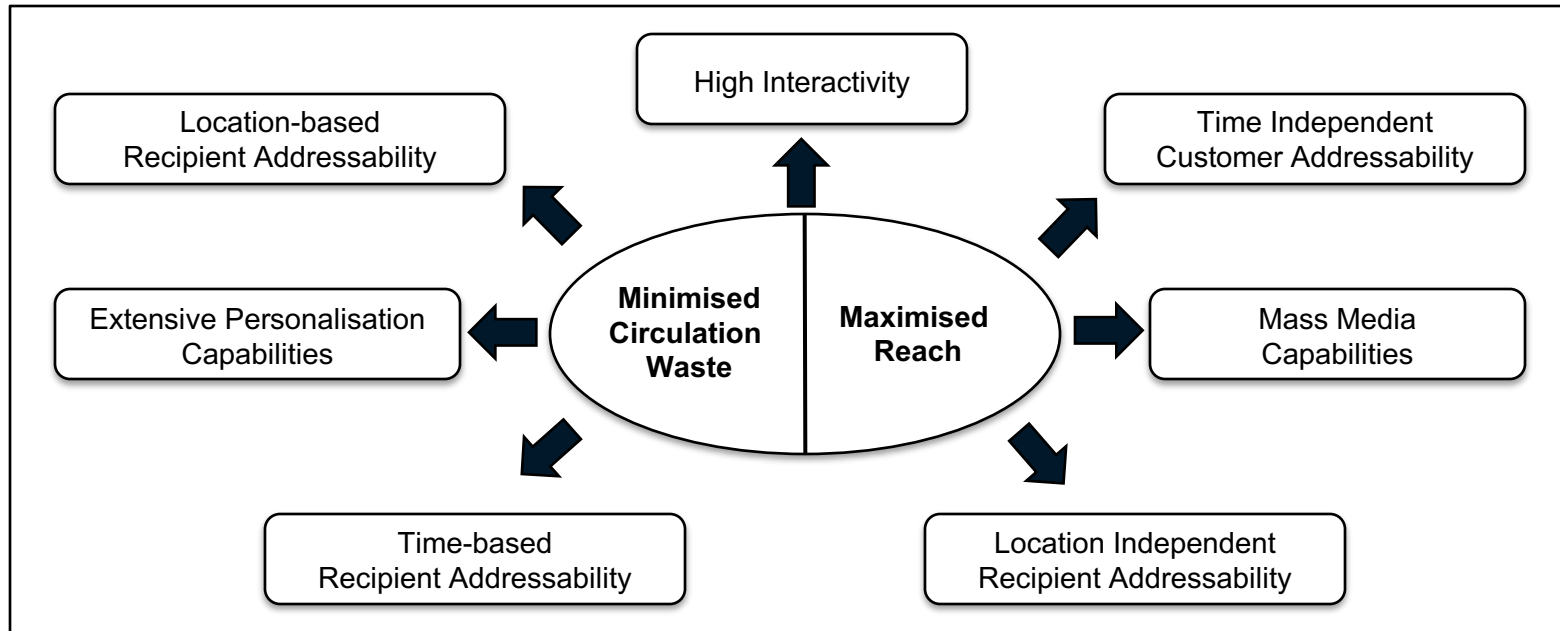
High Interactivity

Location-based Recipient Addressability

Time Independent Customer Addressability

Extensive Personalisation Capabilities

Minimised Circulation Waste

Maximised Reach

Mass Media Capabilities

Time-based Recipient Addressability

Location Independent Recipient Addressability